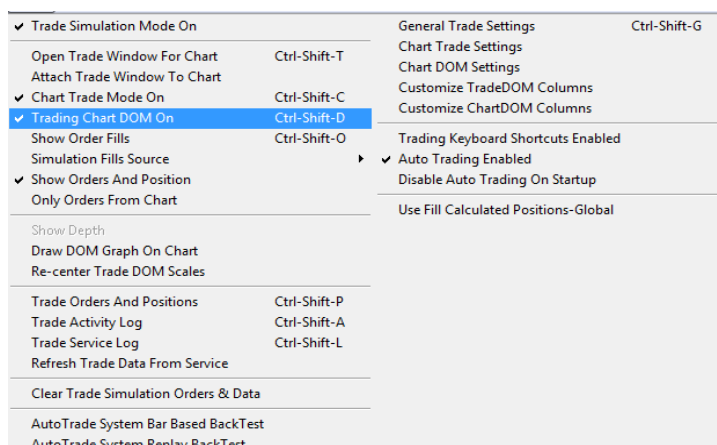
✔ Trade Simulation Mode On

Open Trade Window For Chart Ctrl-Shift-T
Attach Trade Window To Chart
✔ Chart Trade Mode On Ctrl-Shift-C
✔ Trading Chart DOM On Ctrl-Shift-D
Show Order Fills Ctrl-Shift-O
Simulation Fills Source
✔ Show Orders And Position
Only Orders From Chart

Show Depth
Draw DOM Graph On Chart
Re-center Trade DOM Scales

Trade Orders And Positions Ctrl-Shift-P
Trade Activity Log Ctrl-Shift-A
Trade Service Log Ctrl-Shift-L
Refresh Trade Data From Service

Clear Trade Simulation Orders & Data

AutoTrade System Bar Based BackTest
AutoTrade System Replay BackTest

General Trade Settings Ctrl-Shift-G
Chart Trade Settings
Chart DOM Settings
Customize TradeDOM Columns
Customize ChartDOM Columns

Trading Keyboard Shortcuts Enabled
✔ Auto Trading Enabled
Disable Auto Trading On Startup

Use Fill Calculated Positions-Global